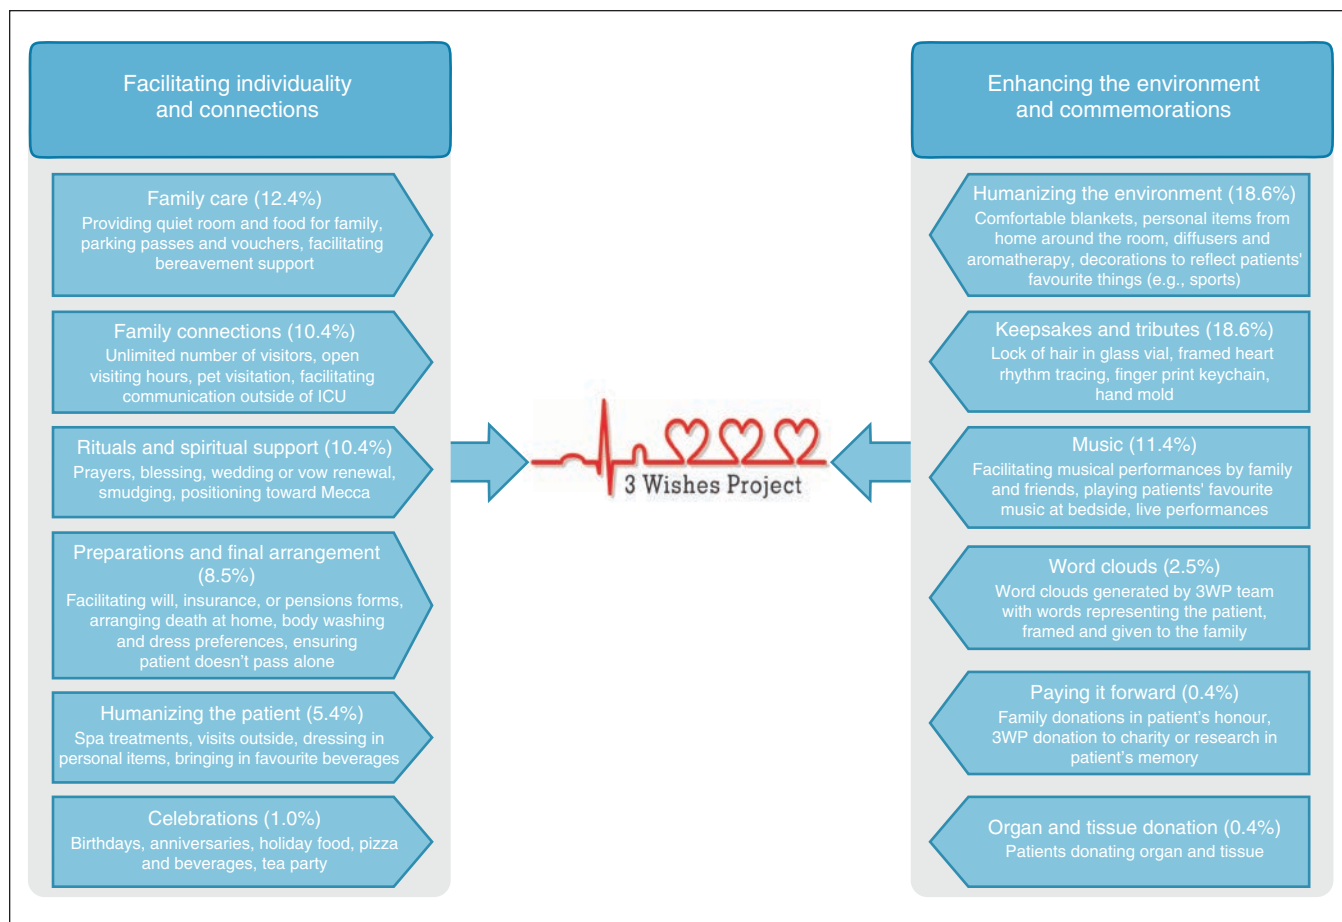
Facilitating individuality and connections

Family care (12.4%)
Providing quiet room and food for family, parking passes and vouchers, facilitating bereavement support

Family connections (10.4%)
Unlimited number of visitors, open visiting hours, pet visitation, facilitating communication outside of ICU

Rituals and spiritual support (10.4%)
Prayers, blessing, wedding or vow renewal, smudging, positioning toward Mecca

Preparations and final arrangement (8.5%)
Facilitating will, insurance, or pensions forms, arranging death at home, body washing and dress preferences, ensuring patient doesn't pass alone

Humanizing the patient (5.4%)
Spa treatments, visits outside, dressing in personal items, bringing in favourite beverages

Celebrations (1.0%)
Birthdays, anniversaries, holiday food, pizza and beverages, tea party

3 Wishes Project

Enhancing the environment and commemorations

Humanizing the environment (18.6%)
Comfortable blankets, personal items from home around the room, diffusers and aromatherapy, decorations to reflect patients' favourite things (e.g., sports)

Keepsakes and tributes (18.6%)
Lock of hair in glass vial, framed heart rhythm tracing, finger print keychain, hand mold

Music (11.4%)
Facilitating musical performances by family and friends, playing patients' favourite music at bedside, live performances

Word clouds (2.5%)
Word clouds generated by 3WP team with words representing the patient, framed and given to the family

Paying it forward (0.4%)
Family donations in patient's honour, 3WP donation to charity or research in patient's memory

Organ and tissue donation (0.4%)
Patients donating organ and tissue